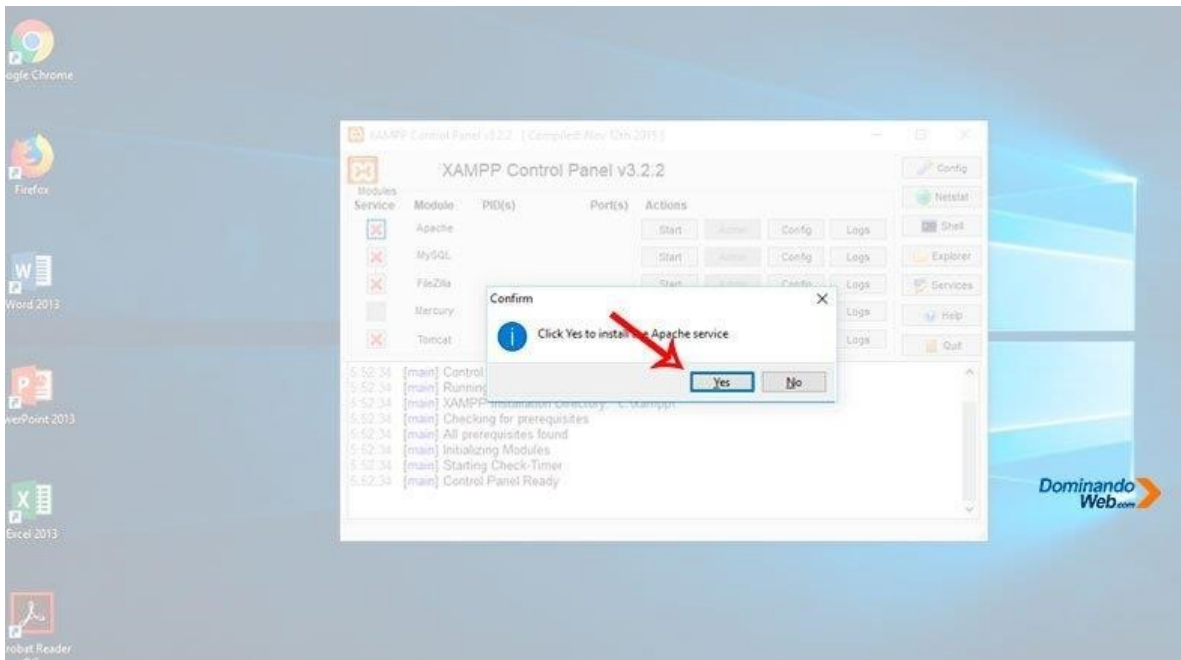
ogle Chrome

Firefox

Word 2013

werPoint 2013

Excel 2013

robat Reader

XAMPP Control Panel v3.2.2 [ Compiled: Nov 12th 2015 ]

XAMPP Control Panel v3.2.2

Config
Netstat
Shell
Explorer
Services
Help
Quit

Modules
Service | Module | PID(s) | Port(s) | Actions

Apache | Start | Admin | Config | Logs
MySQL | Start | Admin | Config | Logs
FileZilla | Start | Admin | Config | Logs
Mercury | Logs
Tomcat | Logs

Confirm

Click Yes to install the Apache service

Yes | No

5:52:34 [main] Control
5:52:34 [main] Running
5:52:34 [main] XAMPP Installation Directory: "c:\xampp\"
5:52:34 [main] Checking for prerequisites
5:52:34 [main] All prerequisites found
5:52:34 [main] Initializing Modules
5:52:34 [main] Starting Check-Timer
5:52:34 [main] Control Panel Ready

Dominando Web.com